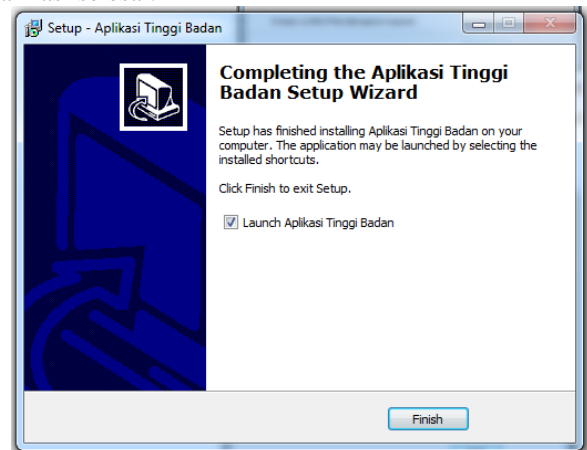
Setup - Aplikasi Tinggi Badan

Completing the Aplikasi Tinggi Badan Setup Wizard

Setup has finished installing Aplikasi Tinggi Badan on your computer. The application may be launched by selecting the installed shortcuts.

Click Finish to exit Setup.

Launch Aplikasi Tinggi Badan

Finish